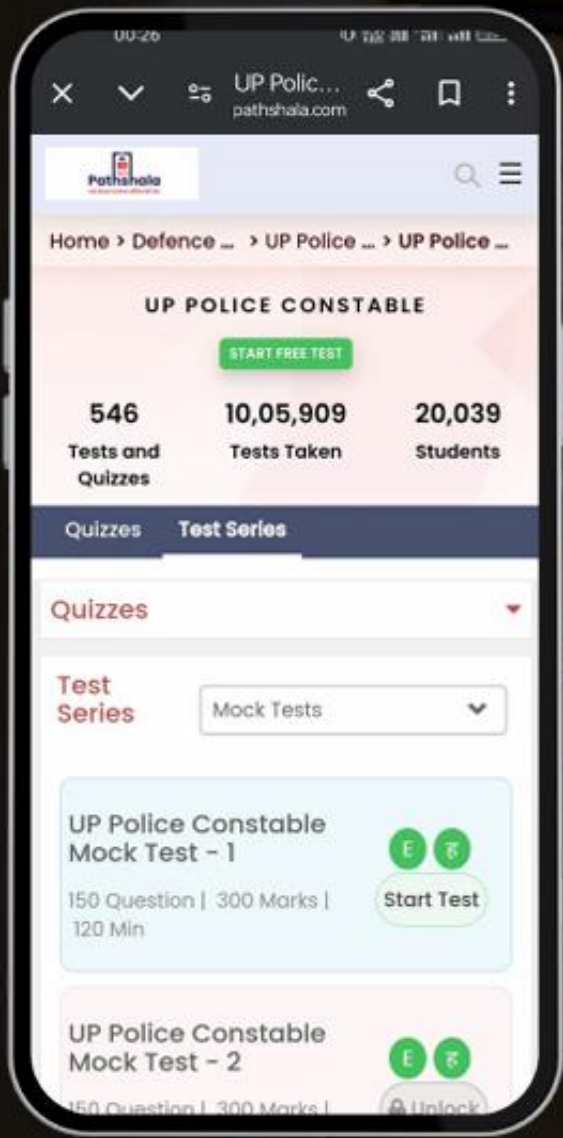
00:26

UP Polic...
pathshala.com

Pathshala

Home > Defence ... > UP Police ... > UP Police ...

UP POLICE CONSTABLE

START FREE TEST

546
Tests and Quizzes

10,05,909
Tests Taken

20,039
Students

Quizzes
Test Series

Quizzes

Test Series
Mock Tests

UP Police Constable Mock Test - 1
150 Question | 300 Marks | 120 Min
E
ह
Start Test

UP Police Constable Mock Test - 2
150 Question | 300 Marks |
E
ह
Unlock